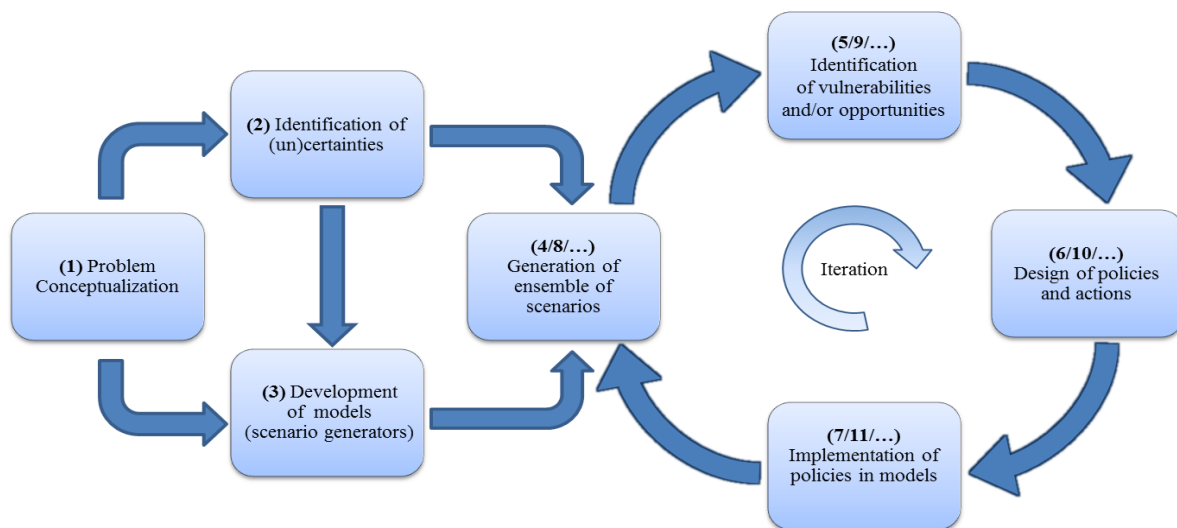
(1) Problem Conceptualization

(2) Identification of (un)certainties

(3) Development of models (scenario generators)

(4/8/…) Generation of ensemble of scenarios

(5/9/…) Identification of vulnerabilities and/or opportunities

Iteration

(6/10/…) Design of policies and actions

(7/11/…) Implementation of policies in models